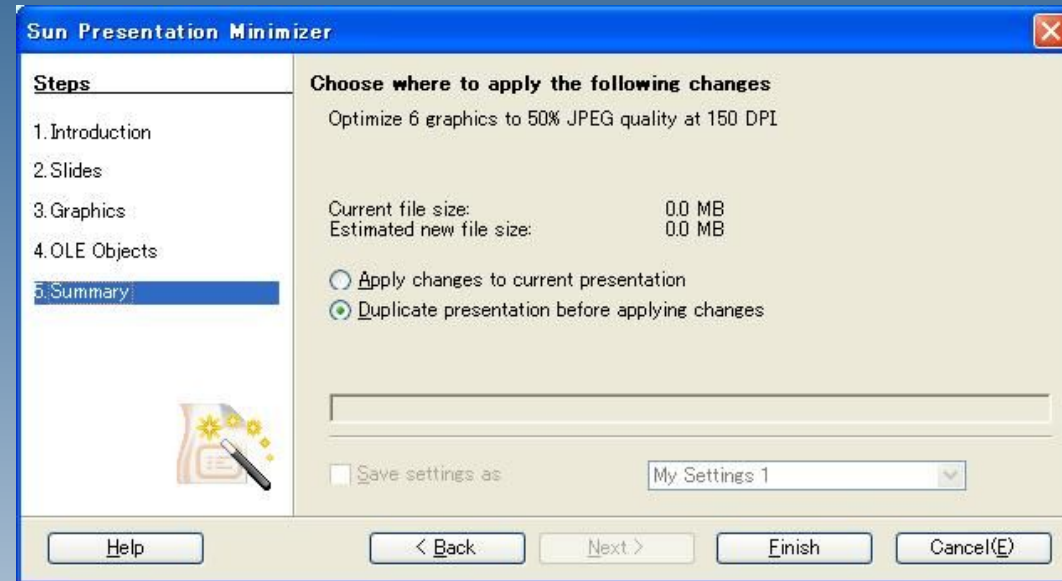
Sun Presentation Minimizer

Steps

1. Introduction

2. Slides

3. Graphics

4. OLE Objects

5. Summary

Choose where to apply the following changes

Optimize 6 graphics to 50% JPEG quality at 150 DPI

Current file size: 0.0 MB
Estimated new file size: 0.0 MB

Apply changes to current presentation

Duplicate presentation before applying changes

Save settings as

My Settings 1

Help

< Back

Next >

Finish

Cancel(E)